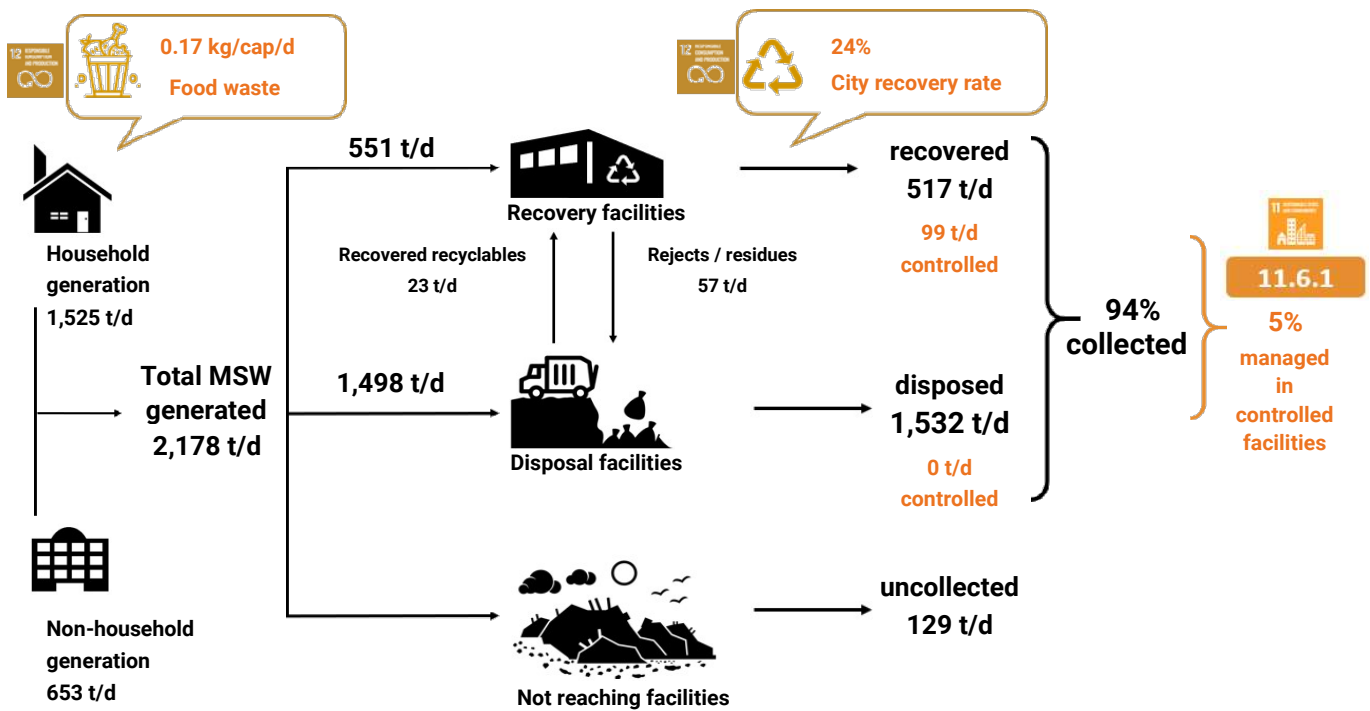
0.17 kg/cap/d
Food waste

24%
City recovery rate

Household generation
1,525 t/d

551 t/d

Recovery facilities

recovered
517 t/d
99 t/d controlled

Recovered recyclables
23 t/d

Rejects / residues
57 t/d

11.6.1

94% collected

5% managed in controlled facilities

Total MSW generated
2,178 t/d

1,498 t/d

Disposal facilities

disposed
1,532 t/d
0 t/d controlled

Non-household generation
653 t/d

Not reaching facilities

uncollected
129 t/d